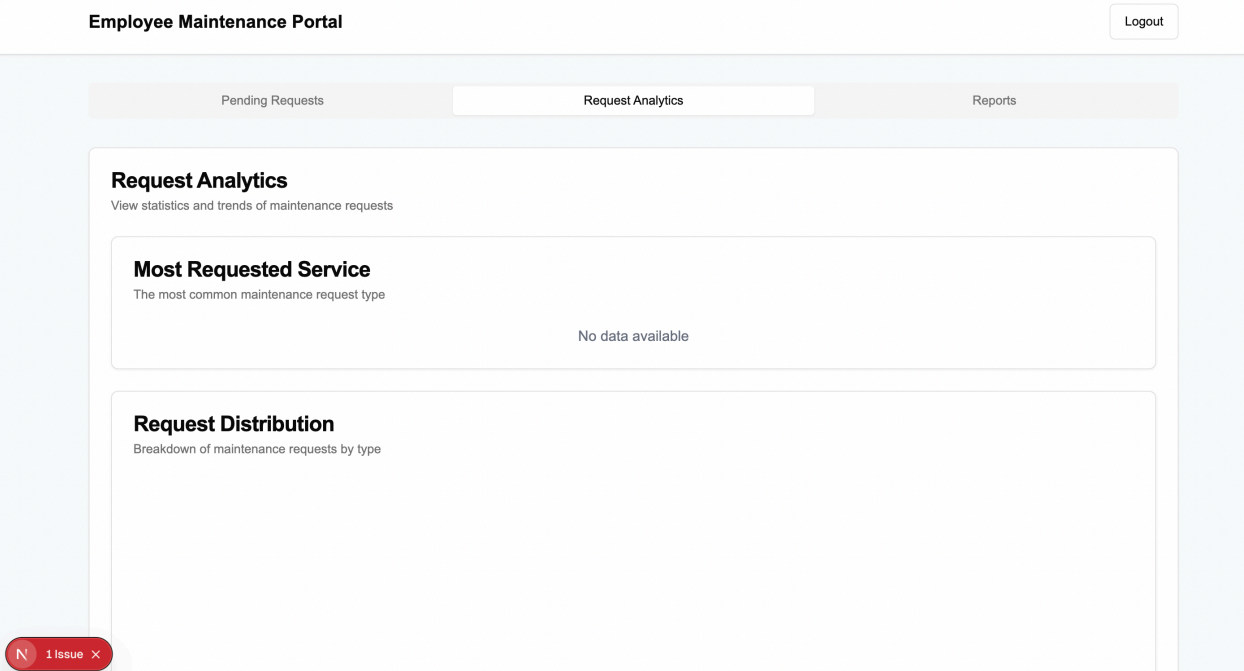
Employee Maintenance Portal

Logout

Pending Requests

Request Analytics

Reports

Request Analytics

View statistics and trends of maintenance requests

Most Requested Service

The most common maintenance request type

No data available

Request Distribution

Breakdown of maintenance requests by type

N

1 Issue ×